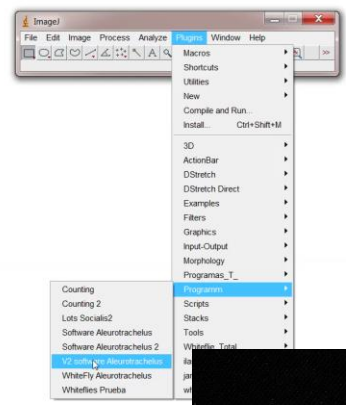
ImageJ

File Edit Image Process Analyze Plugins Window Help

Macros
Shortcuts
Utilities
New
Compile and Run...
Install... Ctrl+Shift+M

3D
ActionBar
DStretch
DStretch Direct
Examples
Filters
Graphics
Input-Output
Morphology
Programas_T_
Programm
Scripts
Stacks
Tools
Whitefile_Total
ila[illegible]
jan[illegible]
wh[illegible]

Counting
Counting 2
Lots Socialis2
Software Aleurotrachelus
Software Aleurotrachelus 2
V2 software Aleurotrachelus
WhiteFly Aleurotrachelus
Whiteflies Prueba